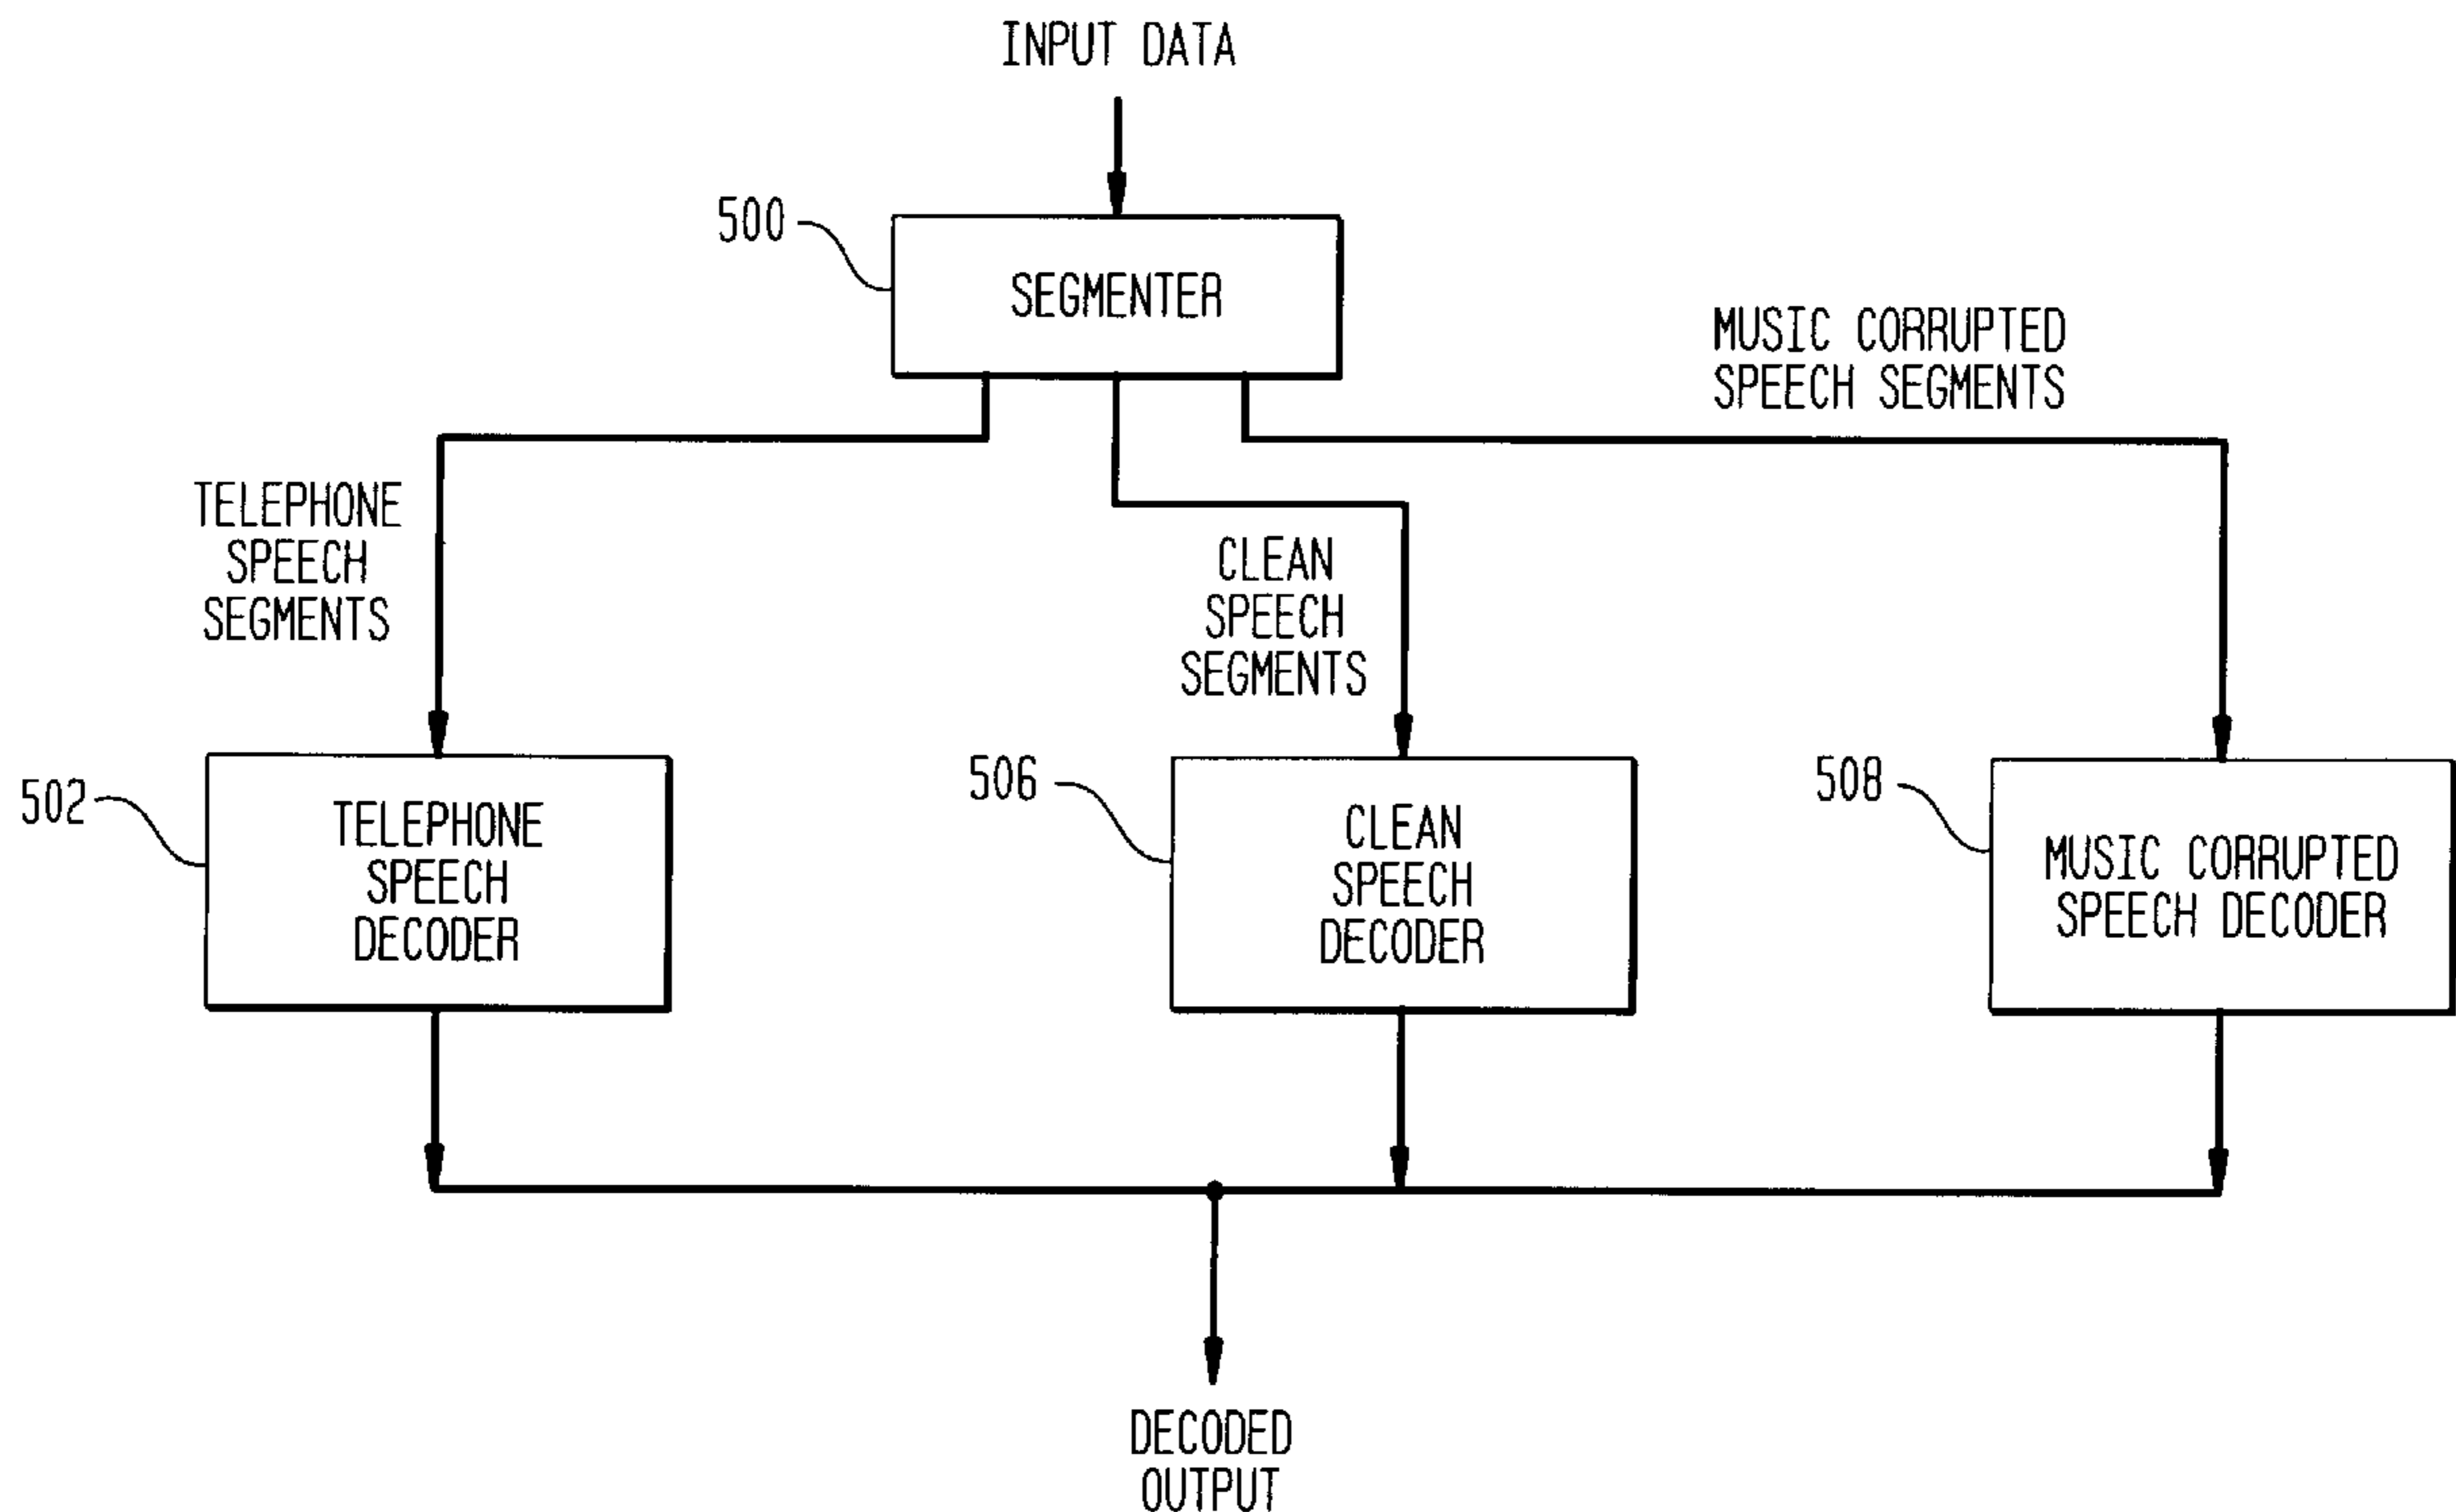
INPUT DATA

500

SEGMENTER

MUSIC CORRUPTED SPEECH SEGMENTS

TELEPHONE SPEECH SEGMENTS

CLEAN SPEECH SEGMENTS

502

TELEPHONE SPEECH DECODER

506

CLEAN SPEECH DECODER

508

MUSIC CORRUPTED SPEECH DECODER

DECODED OUTPUT